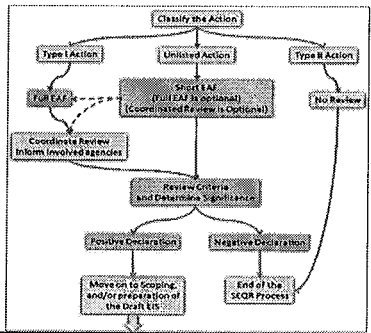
Classify the Action

Type I Action

Unlisted Action

Type II Action

Full EAF

Short EAF (Full EAF is optional) (Coordinated Review is Optional)

No Review

Coordinate Review Inform involved agencies

Review Criteria and Determine Significance

Positive Declaration

Negative Declaration

Move on to Scoping, and/or preparation of the Draft EIS

End of the SEQR Process